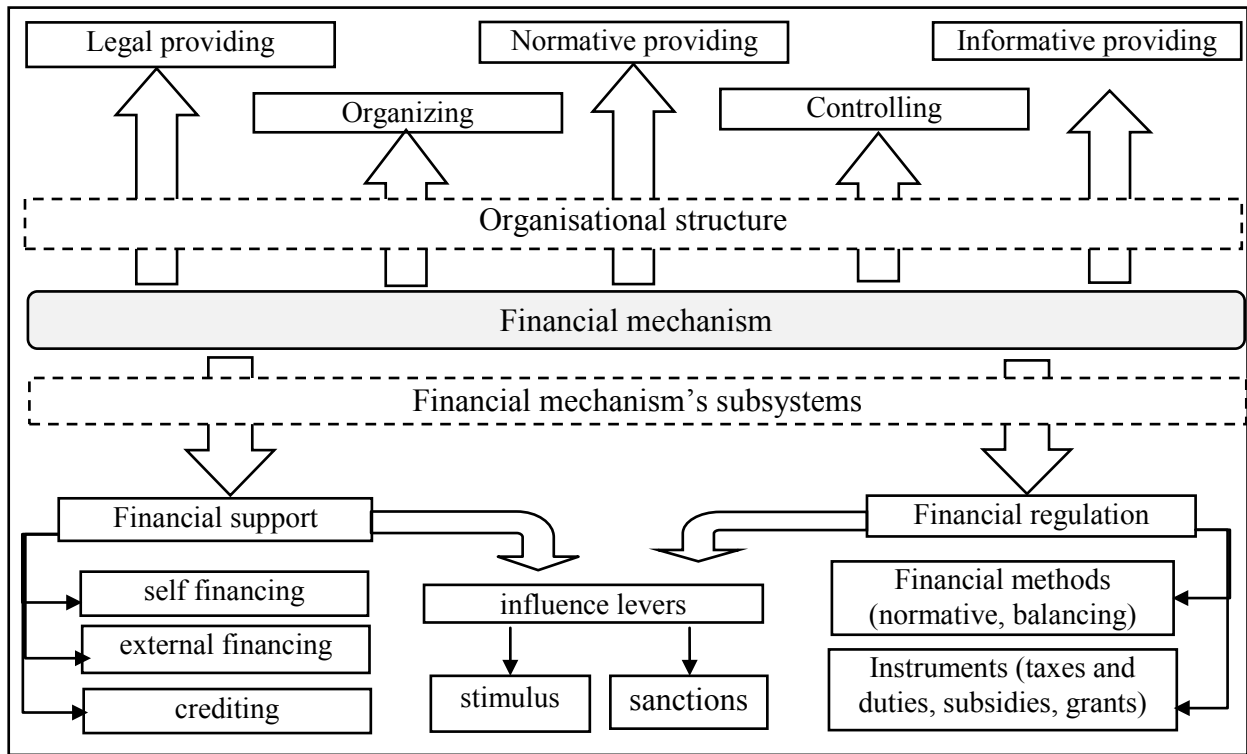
Legal providing

Normative providing

Informative providing

Organizing

Controlling

Organisational structure

Financial mechanism

Financial mechanism’s subsystems

Financial support

Financial regulation

self financing

external financing

crediting

influence levers

stimulus

sanctions

Financial methods (normative, balancing)

Instruments (taxes and duties, subsidies, grants)